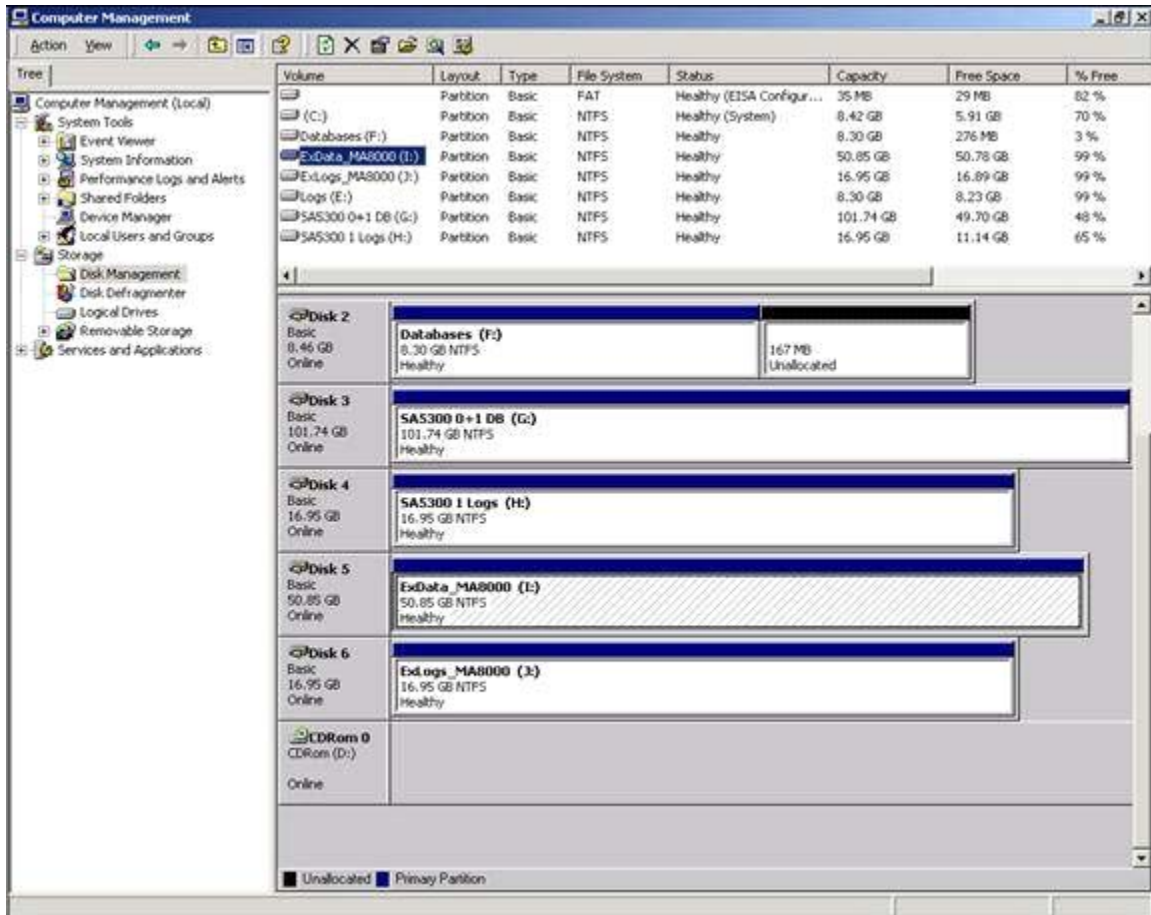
Computer Management

Action View

Tree

Computer Management (Local)
System Tools
Event Viewer
System Information
Performance Logs and Alerts
Shared Folders
Device Manager
Local Users and Groups
Storage
Disk Management
Disk Defragmenter
Logical Drives
Removable Storage
Services and Applications

| Volume | Layout | Type | File System | Status | Capacity | Free Space | % Free |
|---|---|---|---|---|---|---|---|
| | Partition | Basic | FAT | Healthy (EISA Configur... | 35 MB | 29 MB | 82 % |
| (C:) | Partition | Basic | NTFS | Healthy (System) | 8.42 GB | 5.91 GB | 70 % |
| Databases (F:) | Partition | Basic | NTFS | Healthy | 8.30 GB | 276 MB | 3 % |
| ExData_MA8000 (I:) | Partition | Basic | NTFS | Healthy | 50.85 GB | 50.78 GB | 99 % |
| ExLogs_MA8000 (J:) | Partition | Basic | NTFS | Healthy | 16.95 GB | 16.89 GB | 99 % |
| Logs (E:) | Partition | Basic | NTFS | Healthy | 8.30 GB | 8.23 GB | 99 % |
| SA5300 0+1 DB (G:) | Partition | Basic | NTFS | Healthy | 101.74 GB | 49.70 GB | 48 % |
| SA5300 1 Logs (H:) | Partition | Basic | NTFS | Healthy | 16.95 GB | 11.14 GB | 65 % |

Disk 2
Basic
8.46 GB
Online
Databases (F:)
8.30 GB NTFS
Healthy
167 MB
Unallocated

Disk 3
Basic
101.74 GB
Online
SA5300 0+1 DB (G:)
101.74 GB NTFS
Healthy

Disk 4
Basic
16.95 GB
Online
SA5300 1 Logs (H:)
16.95 GB NTFS
Healthy

Disk 5
Basic
50.85 GB
Online
ExData_MA8000 (I:)
50.85 GB NTFS
Healthy

Disk 6
Basic
16.95 GB
Online
ExLogs_MA8000 (J:)
16.95 GB NTFS
Healthy

CDRom 0
CDRom (D:)
Online

Unallocated Primary Partition